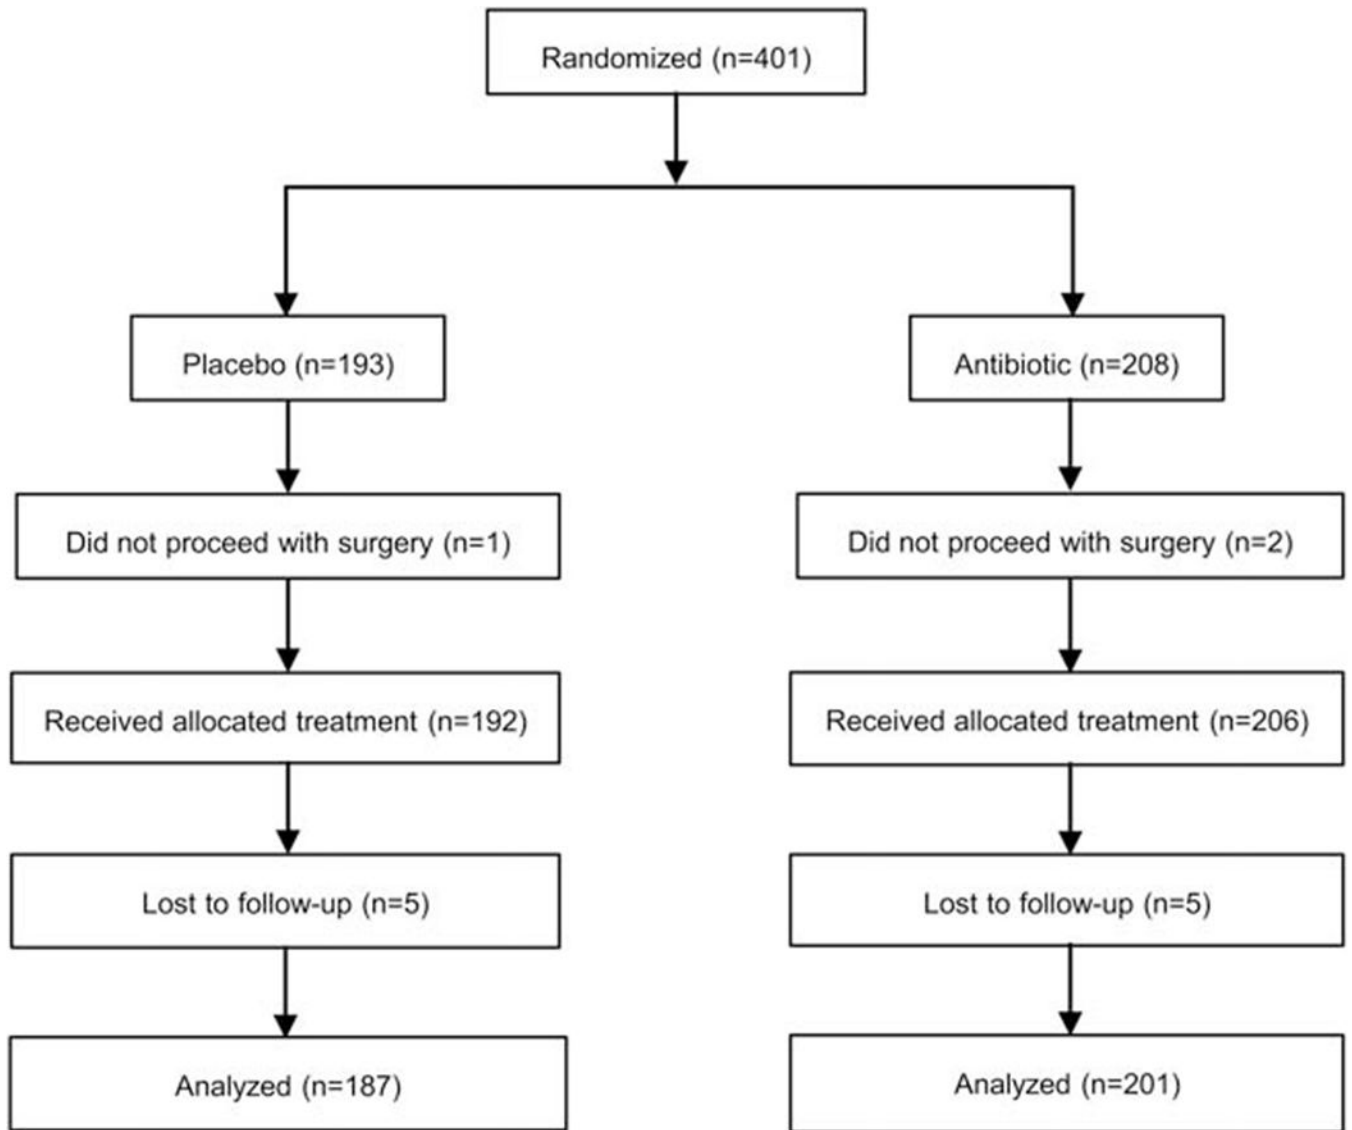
Randomized (n=401)

Placebo (n=193)

Did not proceed with surgery (n=1)

Received allocated treatment (n=192)

Lost to follow-up (n=5)

Analyzed (n=187)

Antibiotic (n=208)

Did not proceed with surgery (n=2)

Received allocated treatment (n=206)

Lost to follow-up (n=5)

Analyzed (n=201)